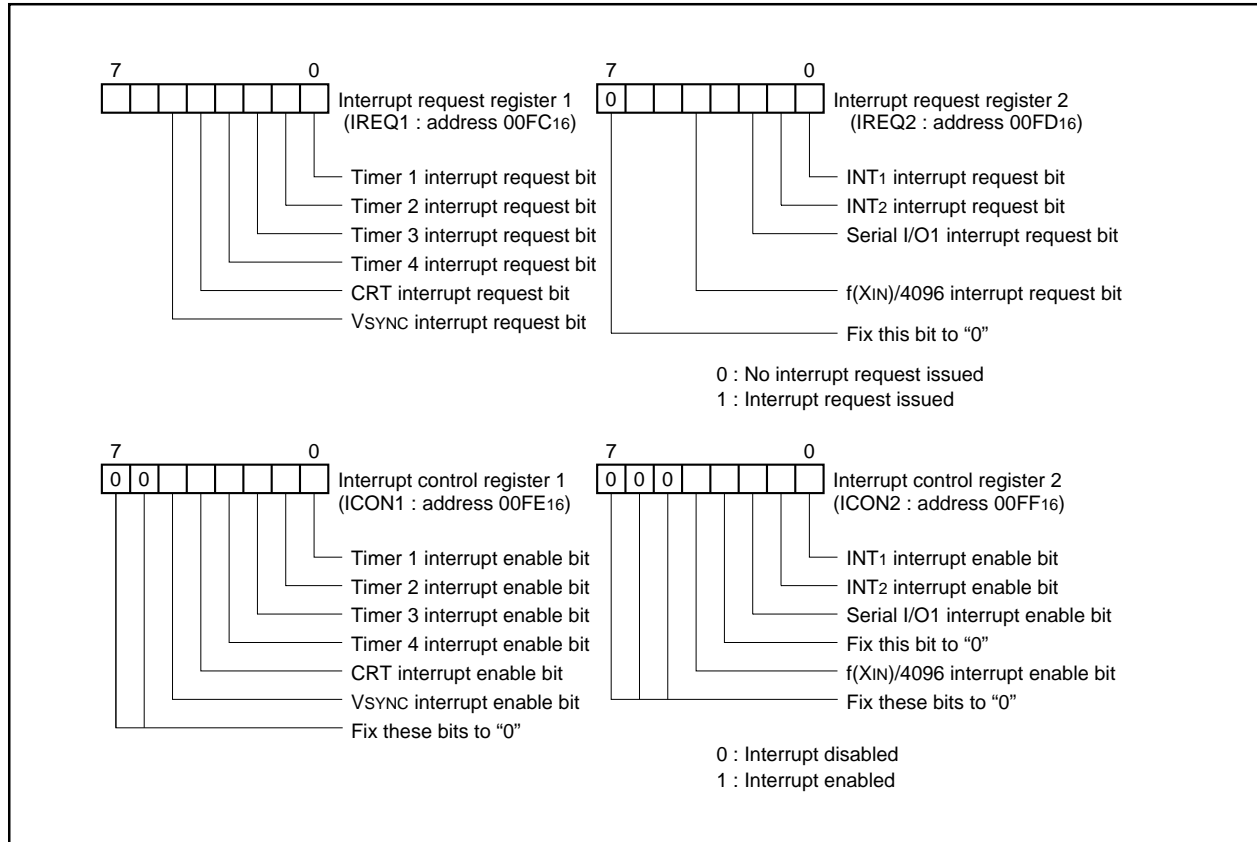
7 0

Interrupt request register 1 (IREQ1 : address $00FC_{16}$)

Timer 1 interrupt request bit
Timer 2 interrupt request bit
Timer 3 interrupt request bit
Timer 4 interrupt request bit
CRT interrupt request bit
VSYNC interrupt request bit

7 0

0

Interrupt request register 2 (IREQ2 : address $00FD_{16}$)

$INT_1$ interrupt request bit
$INT_2$ interrupt request bit
Serial I/O1 interrupt request bit
f(XIN)/4096 interrupt request bit
Fix this bit to “0”

0 : No interrupt request issued
1 : Interrupt request issued

7 0

0 0

Interrupt control register 1 (ICON1 : address $00FE_{16}$)

Timer 1 interrupt enable bit
Timer 2 interrupt enable bit
Timer 3 interrupt enable bit
Timer 4 interrupt enable bit
CRT interrupt enable bit
VSYNC interrupt enable bit
Fix these bits to “0”

7 0

0 0 0

Interrupt control register 2 (ICON2 : address $00FF_{16}$)

$INT_1$ interrupt enable bit
$INT_2$ interrupt enable bit
Serial I/O1 interrupt enable bit
Fix this bit to “0”
f(XIN)/4096 interrupt enable bit
Fix these bits to “0”

0 : Interrupt disabled
1 : Interrupt enabled